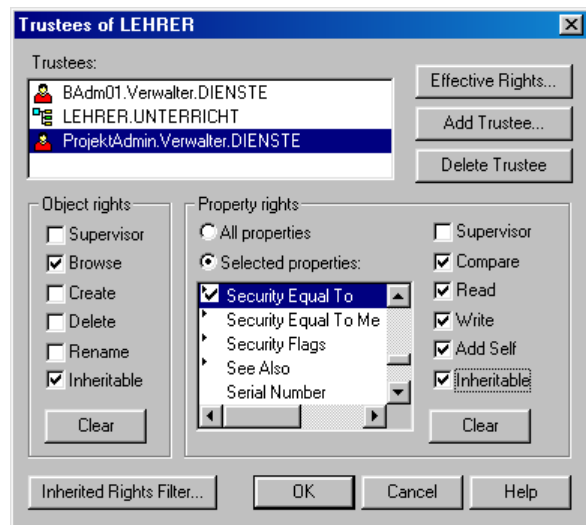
Trustees of LEHRER

Trustees:

BAdm01.Verwalter.DIENSTE
LEHRER.UNTERRICHT
ProjektAdmin.Verwalter.DIENSTE

Effective Rights...
Add Trustee...
Delete Trustee

Object rights
Supervisor
Browse
Create
Delete
Rename
Inheritable
Clear

Property rights
All properties
Selected properties:
Security Equal To
Security Equal To Me
Security Flags
See Also
Serial Number

Supervisor
Compare
Read
Write
Add Self
Inheritable
Clear

Inherited Rights Filter...
OK
Cancel
Help